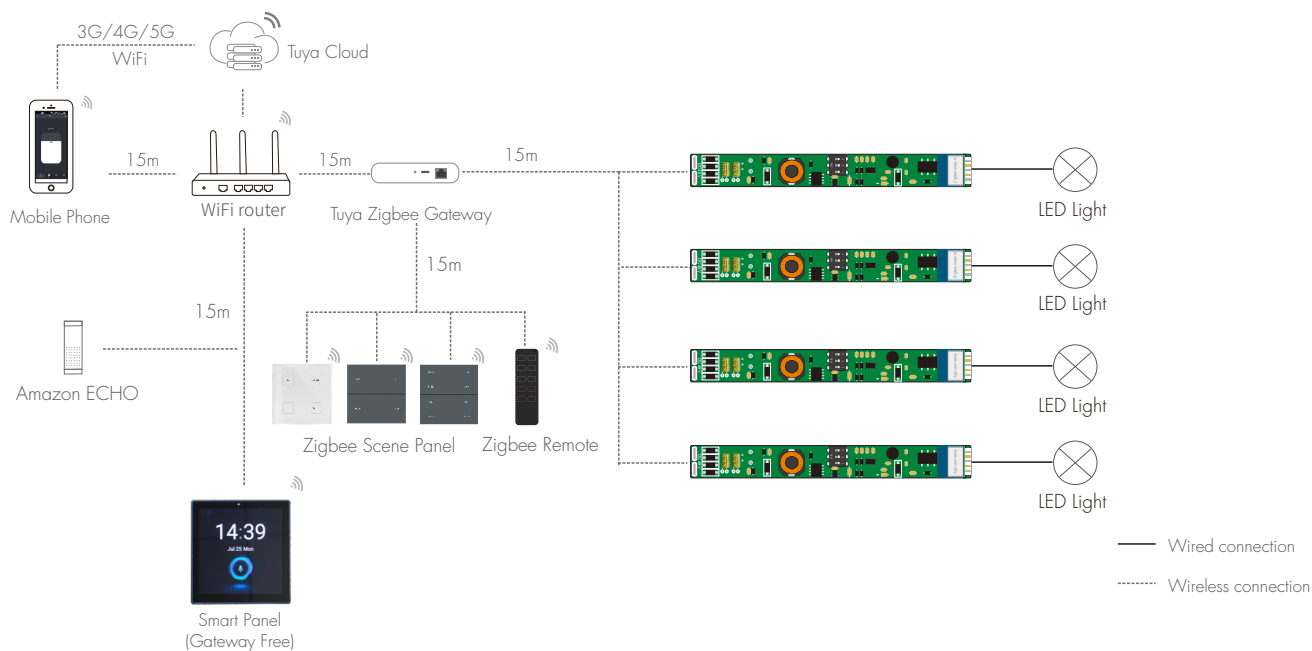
3G/4G/5G
WiFi

Tuya Cloud

15m

15m

15m

Mobile Phone

WiFi router

Tuya Zigbee Gateway

15m

15m

Amazon ECHO

Zigbee Scene Panel

Zigbee Remote

14:39
Jul 25 Mon

Smart Panel
(Gateway Free)

LED Light

LED Light

LED Light

LED Light

Wired connection

Wireless connection